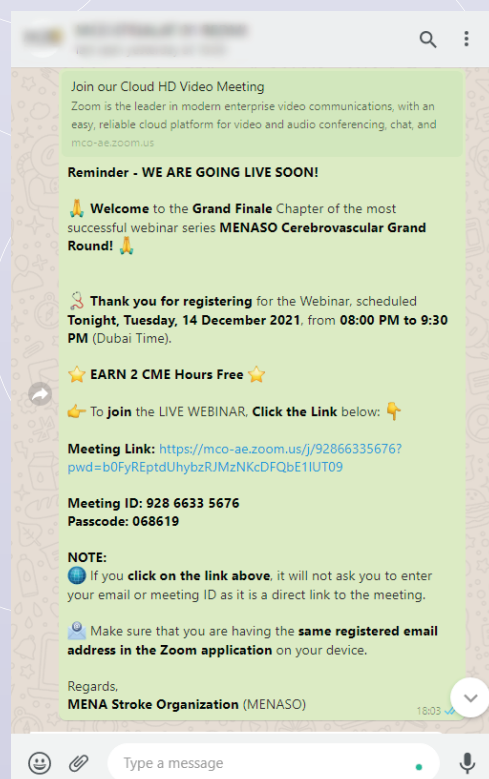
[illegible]
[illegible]

Join our Cloud HD Video Meeting
Zoom is the leader in modern enterprise video communications, with an easy, reliable cloud platform for video and audio conferencing, chat, and
mco-ae.zoom.us

Reminder - WE ARE GOING LIVE SOON!

🙏 Welcome to the Grand Finale Chapter of the most successful webinar series MENASO Cerebrovascular Grand Round! 🙏

Thank you for registering for the Webinar, scheduled Tonight, Tuesday, 14 December 2021, from 08:00 PM to 9:30 PM (Dubai Time).

⭐ EARN 2 CME Hours Free ⭐

👉 To join the LIVE WEBINAR, Click the Link below: 👇

Meeting Link: https://mco-ae.zoom.us/j/92866335676?pwd=b0FyREptdUhybzRJMzNKcDFQbE1IUT09

Meeting ID: 928 6633 5676
Passcode: 068619

NOTE:
🌐 If you click on the link above, it will not ask you to enter your email or meeting ID as it is a direct link to the meeting.

Make sure that you are having the same registered email address in the Zoom application on your device.

Regards,
MENA Stroke Organization (MENASO)
18:03

Type a message